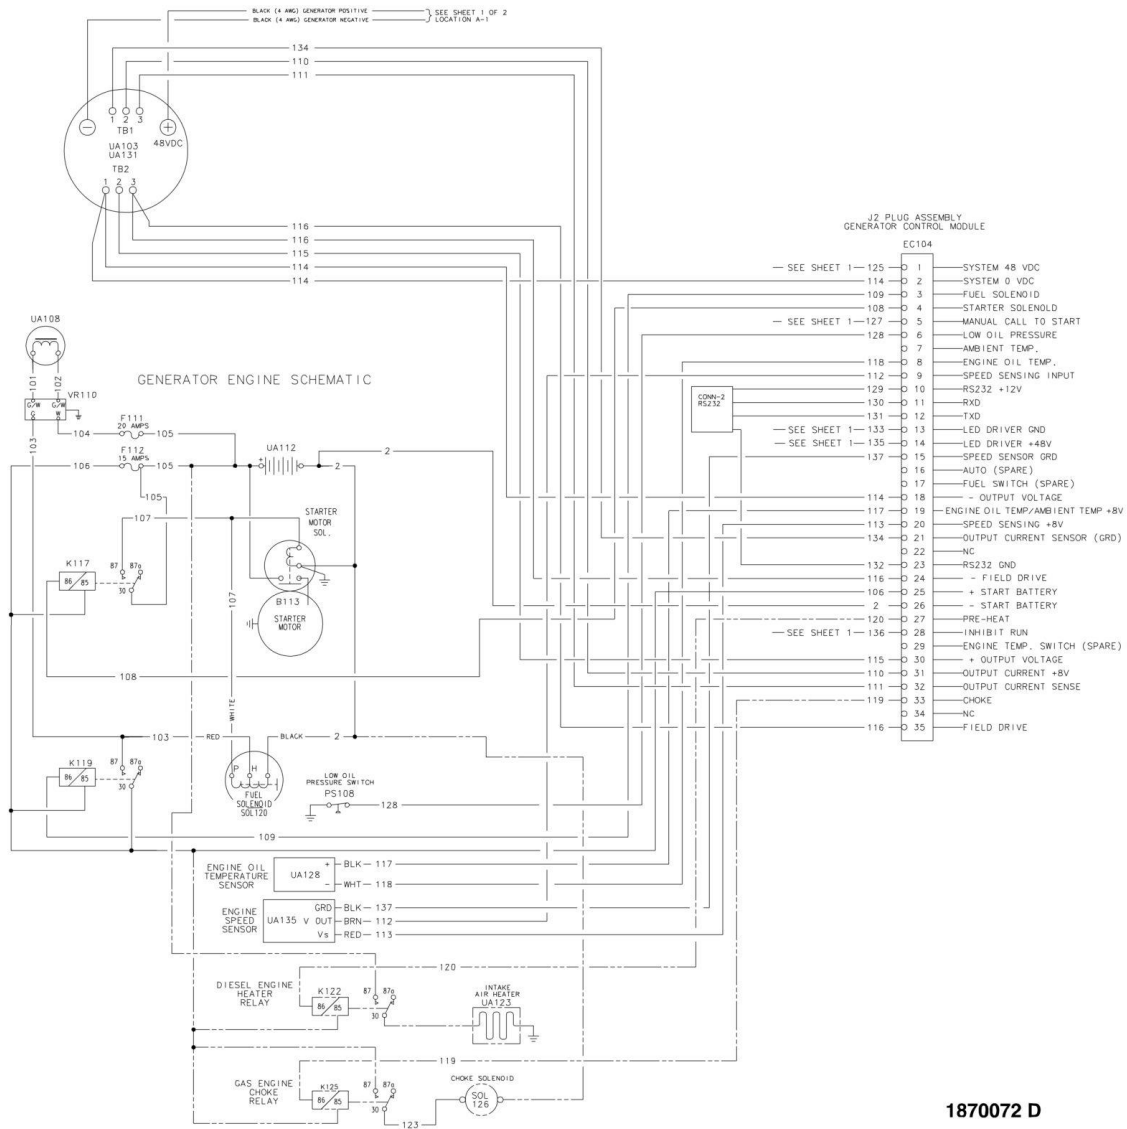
BLACK (4 AWG) GENERATOR POSITIVE
BLACK (4 AWG) GENERATOR NEGATIVE
SEE SHEET 1 OF 2
LOCATION A-1

134
110
111

1 2 3
TB1
UA103
UA131
48VDC
TB2
1 2 3

116
116
115
114
114

J2 PLUG ASSEMBLY
GENERATOR CONTROL MODULE
EC104

| Wire | Pin | Function |
|---|---|---|
| — SEE SHEET 1 — 125 | 1 | SYSTEM 48 VDC |
| 114 | 2 | SYSTEM 0 VDC |
| 109 | 3 | FUEL SOLENOID |
| 108 | 4 | STARTER SOLENOLD |
| — SEE SHEET 1 — 127 | 5 | MANUAL CALL TO START |
| 128 | 6 | LOW OIL PRESSURE |
| | 7 | AMBIENT TEMP. |
| 118 | 8 | ENGINE OIL TEMP. |
| 112 | 9 | SPEED SENSING INPUT |
| 129 | 10 | RS232 +12V |
| 130 | 11 | RXD |
| 131 | 12 | TXD |
| — SEE SHEET 1 — 133 | 13 | LED DRIVER GND |
| — SEE SHEET 1 — 135 | 14 | LED DRIVER +48V |
| 137 | 15 | SPEED SENSOR GRD |
| | 16 | AUTO (SPARE) |
| | 17 | FUEL SWITCH (SPARE) |
| 114 | 18 | - OUTPUT VOLTAGE |
| 117 | 19 | ENGINE OIL TEMP/AMBIENT TEMP +8V |
| 113 | 20 | SPEED SENSING +8V |
| 134 | 21 | OUTPUT CURRENT SENSOR (GRD) |
| | 22 | NC |
| 132 | 23 | RS232 GND |
| 116 | 24 | - FIELD DRIVE |
| 106 | 25 | + START BATTERY |
| 2 | 26 | - START BATTERY |
| 120 | 27 | PRE-HEAT |
| — SEE SHEET 1 — 136 | 28 | INHIBIT RUN |
| | 29 | ENGINE TEMP. SWITCH (SPARE) |
| 115 | 30 | + OUTPUT VOLTAGE |
| 110 | 31 | OUTPUT CURRENT +8V |
| 111 | 32 | OUTPUT CURRENT SENSE |
| 119 | 33 | CHOKE |
| | 34 | NC |
| 116 | 35 | FIELD DRIVE |

CONN-2
RS232

UA108
101 102
VR110
G/W G/W
GENERATOR ENGINE SCHEMATIC
F111
20 AMPS
104 105
103
F112
15 AMPS
106 105
105
UA112
2
2
107
STARTER MOTOR SOL.
K117
86 85
87 87a
30
B113
STARTER MOTOR
107
108
WHITE
103
RED
BLACK
2
K119
86 85
87 87a
30
P H
FUEL SOLENOID SOL120
LOW OIL PRESSURE SWITCH
PS108
128
109
ENGINE OIL TEMPERATURE SENSOR
UA128
+ BLK — 117
- WHT — 118
ENGINE SPEED SENSOR
UA135
GRD BLK — 137
V OUT BRN — 112
Vs RED — 113
120
DIESEL ENGINE HEATER RELAY
K122
86 85
87 87a
30
INTAKE AIR HEATER
UA123
119
GAS ENGINE CHOKE RELAY
K125
86 85
87 87a
30
CHOKE SOLENOID
SOL 126
123

1870072 D